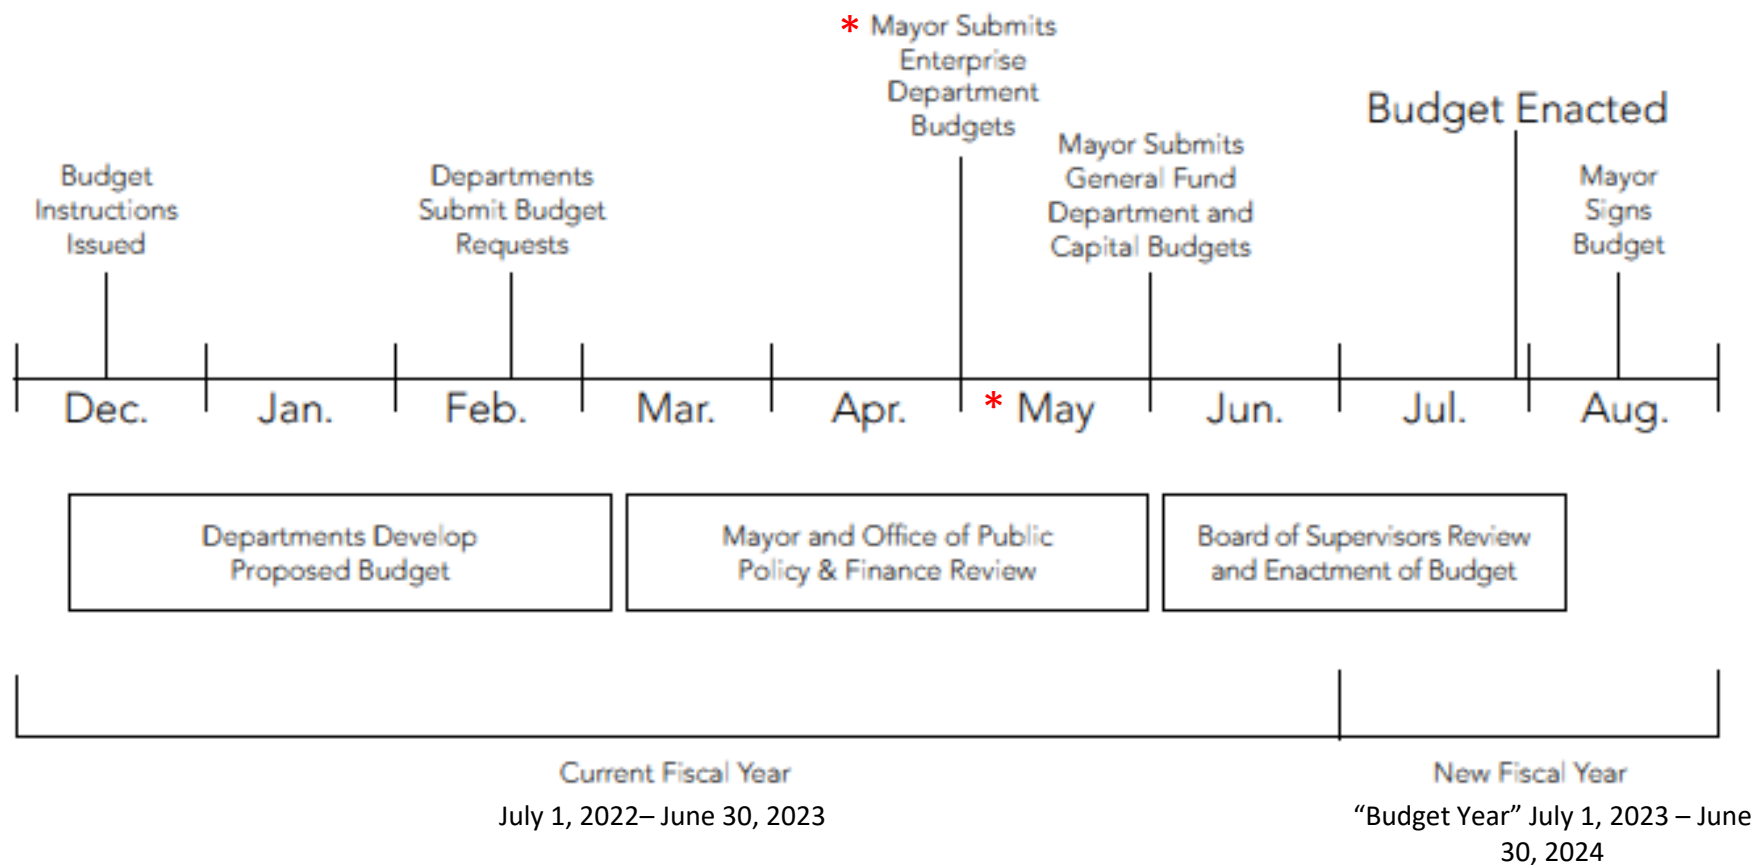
* Mayor Submits Enterprise Department Budgets

Budget Enacted

Budget Instructions Issued

Departments Submit Budget Requests

Mayor Submits General Fund Department and Capital Budgets

Mayor Signs Budget

Dec.

Jan.

Feb.

Mar.

Apr.

* May

Jun.

Jul.

Aug.

Departments Develop Proposed Budget

Mayor and Office of Public Policy & Finance Review

Board of Supervisors Review and Enactment of Budget

Current Fiscal Year

July 1, 2022– June 30, 2023

New Fiscal Year

“Budget Year” July 1, 2023 – June 30, 2024